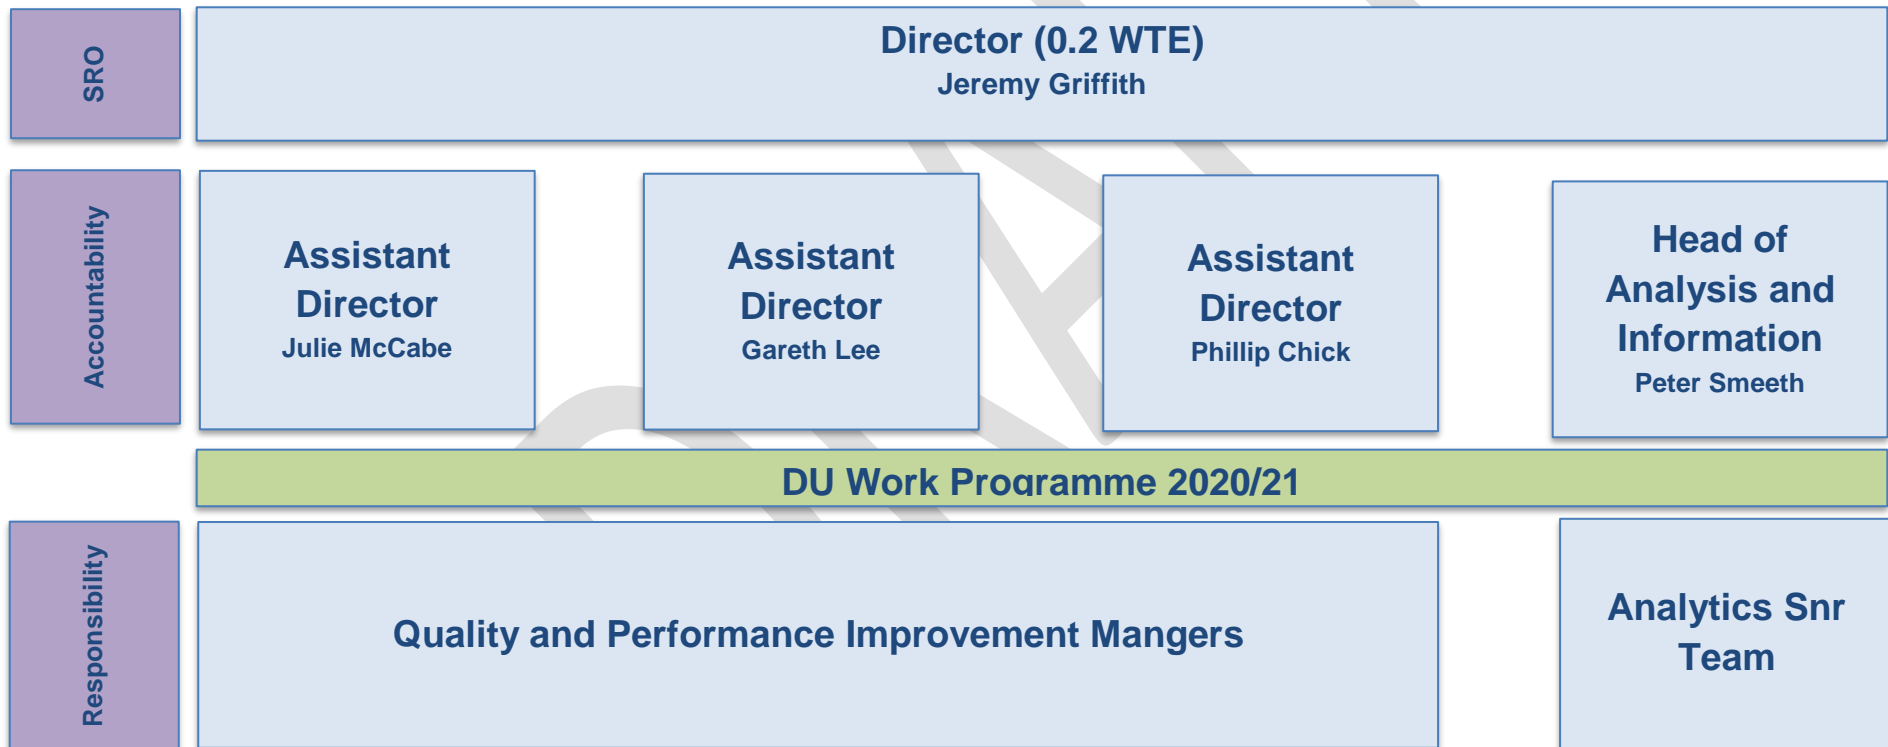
SRO

Director (0.2 WTE)
Jeremy Griffith

Accountability

Assistant Director
Julie McCabe

Assistant Director
Gareth Lee

Assistant Director
Phillip Chick

Head of Analysis and Information
Peter Smeeth

DU Work Programme 2020/21

Responsibility

Quality and Performance Improvement Mangers

Analytics Snr Team